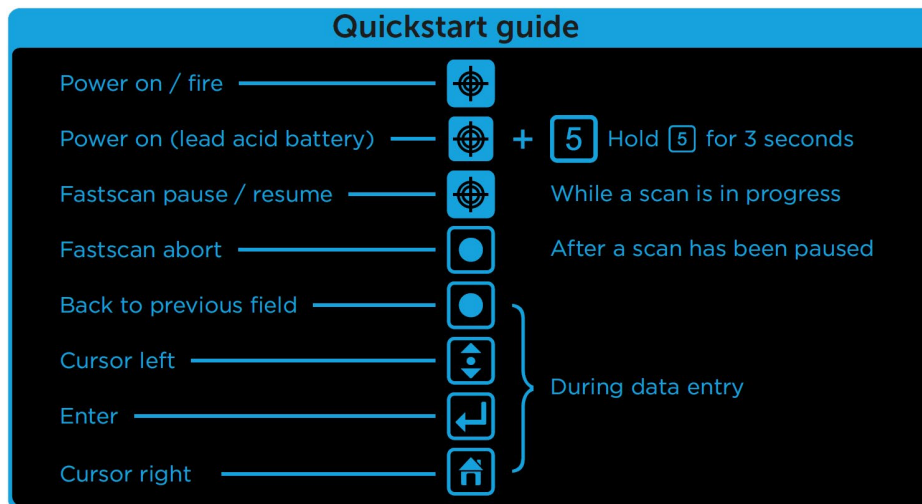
Quickstart guide

Power on / fire

Power on (lead acid battery) + 5 Hold 5 for 3 seconds

Fastscan pause / resume While a scan is in progress

Fastscan abort After a scan has been paused

Back to previous field

Cursor left

Enter

Cursor right

During data entry